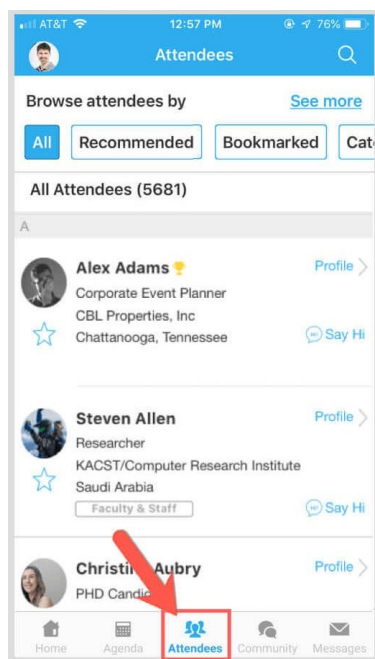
AT&T 12:57 PM 76%

Attendees

Browse attendees by See more

All Recommended Bookmarked Cat

All Attendees (5681)

A

Alex Adams
Corporate Event Planner
CBL Properties, Inc
Chattanooga, Tennessee
Profile
Say Hi

Steven Allen
Researcher
KACST/Computer Research Institute
Saudi Arabia
Faculty & Staff
Profile
Say Hi

Christi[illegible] Aubry
PHD Candi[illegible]
Profile

Home Agenda Attendees Community Messages